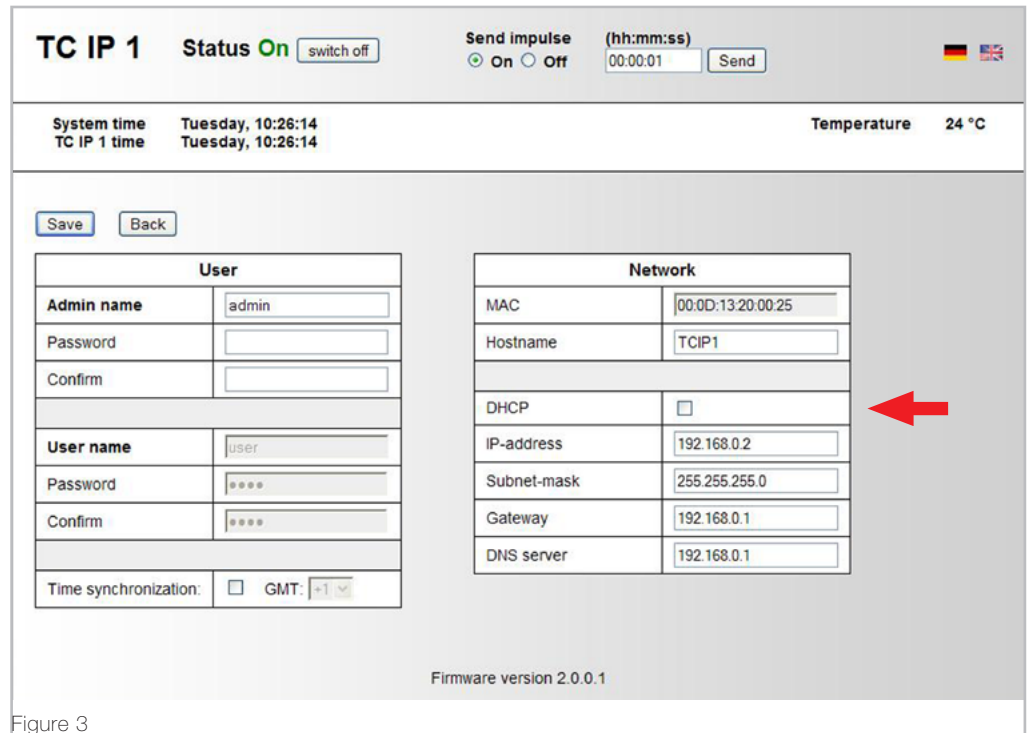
TC IP 1 Status On switch off

Send impulse
⊙ On ○ Off

(hh:mm:ss)
00:00:01 Send

System time Tuesday, 10:26:14
TC IP 1 time Tuesday, 10:26:14

Temperature 24 °C

Save Back

| User | |
|---|---|
| Admin name | admin |
| Password | |
| Confirm | |
| | |
| User name | user |
| Password | •••• |
| Confirm | •••• |
| | |
| Time synchronization: | ☐ GMT: +1 |

| Network | |
|---|---|
| MAC | 00:0D:13:20:00:25 |
| Hostname | TCIP1 |
| | |
| DHCP | ☐ |
| IP-address | 192.168.0.2 |
| Subnet-mask | 255.255.255.0 |
| Gateway | 192.168.0.1 |
| DNS server | 192.168.0.1 |

Firmware version 2.0.0.1

Figure 3